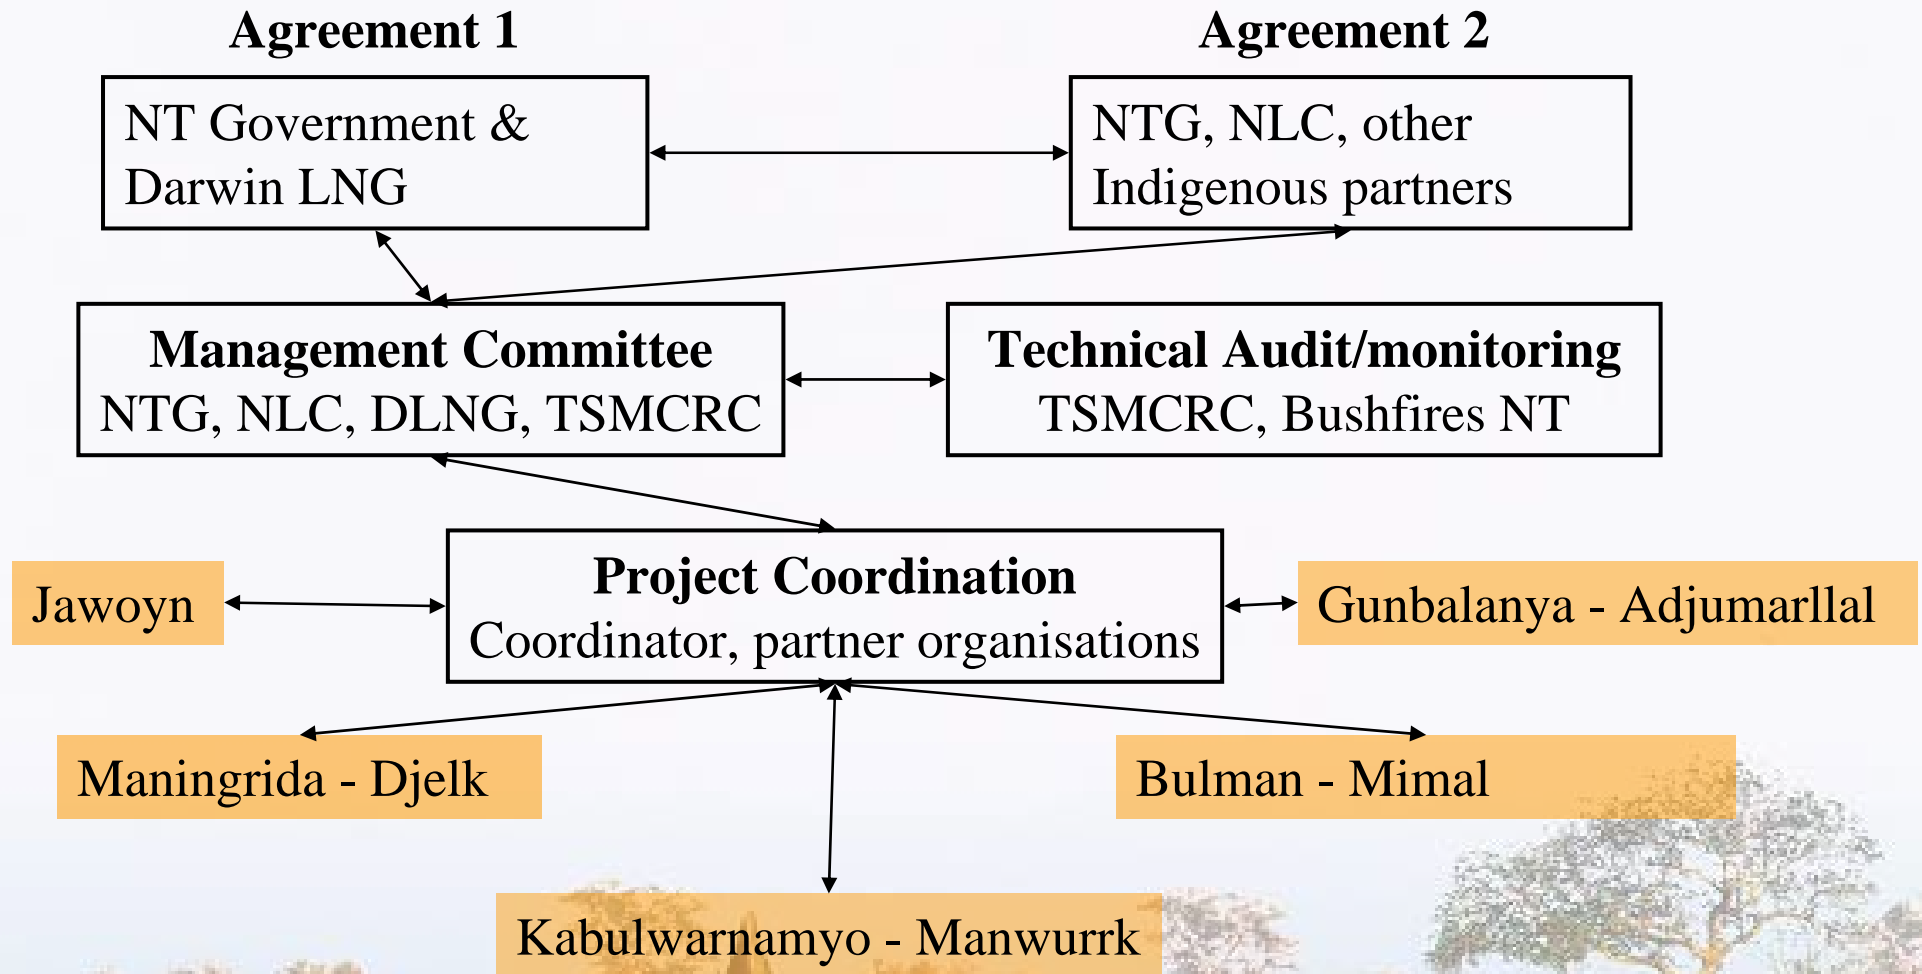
Agreement 1

Agreement 2

NT Government & Darwin LNG

NTG, NLC, other Indigenous partners

Management Committee
NTG, NLC, DLNG, TSMCRC

Technical Audit/monitoring
TSMCRC, Bushfires NT

Jawoyn

Project Coordination
Coordinator, partner organisations

Gunbalanya - Adjumarllal

Maningrida - Djelk

Bulman - Mimal

Kabulwarnamyo - Manwurrk